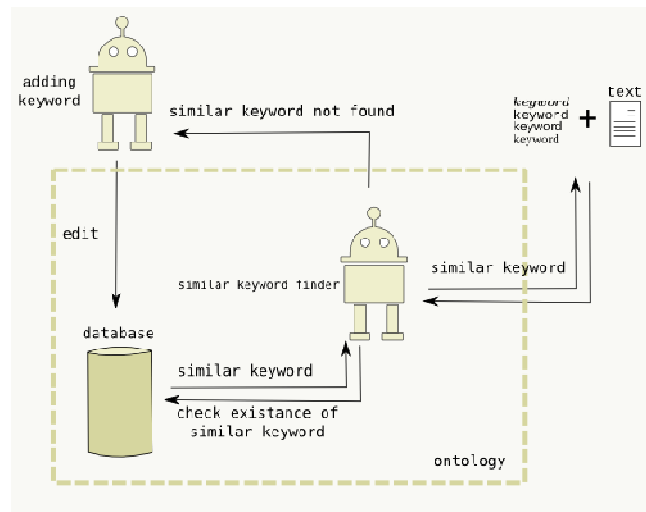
adding keyword

similar keyword not found

keyword
keyword
keyword
keyword

+

text

edit

similar keyword finder

similar keyword

database

similar keyword

check existance of similar keyword

ontology